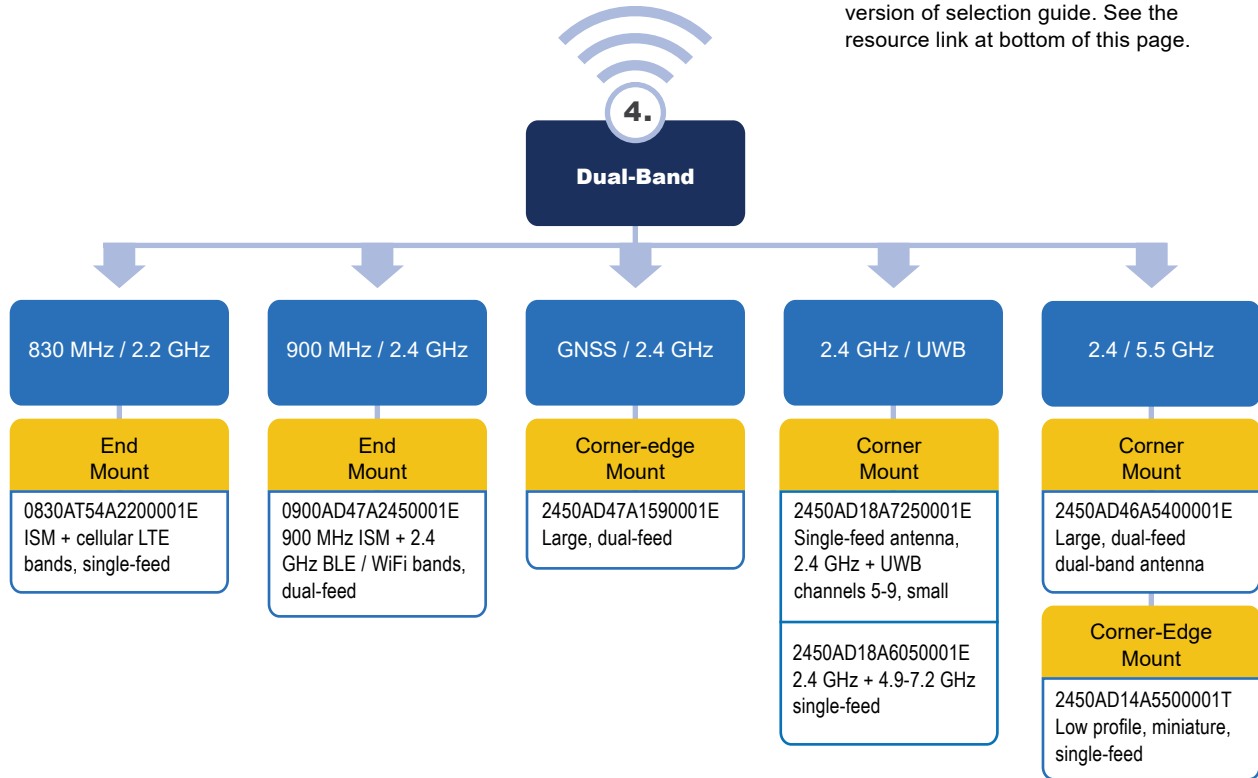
version of selection guide. See the resource link at bottom of this page.

4.

Dual-Band

830 MHz / 2.2 GHz

End Mount

0830AT54A2200001E ISM + cellular LTE bands, single-feed

900 MHz / 2.4 GHz

End Mount

0900AD47A2450001E 900 MHz ISM + 2.4 GHz BLE / WiFi bands, dual-feed

GNSS / 2.4 GHz

Corner-edge Mount

2450AD47A1590001E Large, dual-feed

2.4 GHz / UWB

Corner Mount

2450AD18A7250001E Single-feed antenna, 2.4 GHz + UWB channels 5-9, small

2450AD18A6050001E 2.4 GHz + 4.9-7.2 GHz single-feed

2.4 / 5.5 GHz

Corner Mount

2450AD46A5400001E Large, dual-feed dual-band antenna

Corner-Edge Mount

2450AD14A5500001T Low profile, miniature, single-feed